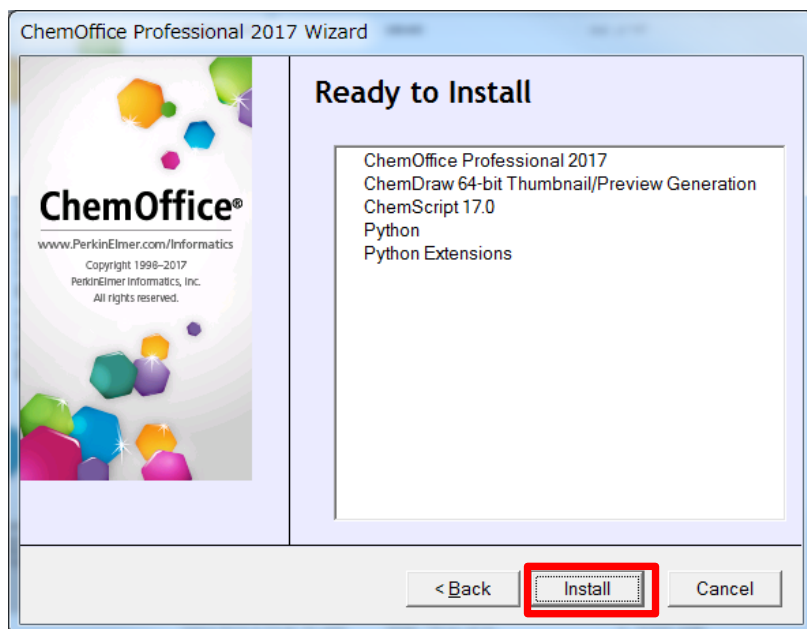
ChemOffice Professional 2017 Wizard

ChemOffice®
www.PerkinElmer.com/Informatics
Copyright 1998–2017
PerkinElmer Informatics, Inc.
All rights reserved.

Ready to Install

ChemOffice Professional 2017
ChemDraw 64-bit Thumbnail/Preview Generation
ChemScript 17.0
Python
Python Extensions

< Back
Install
Cancel